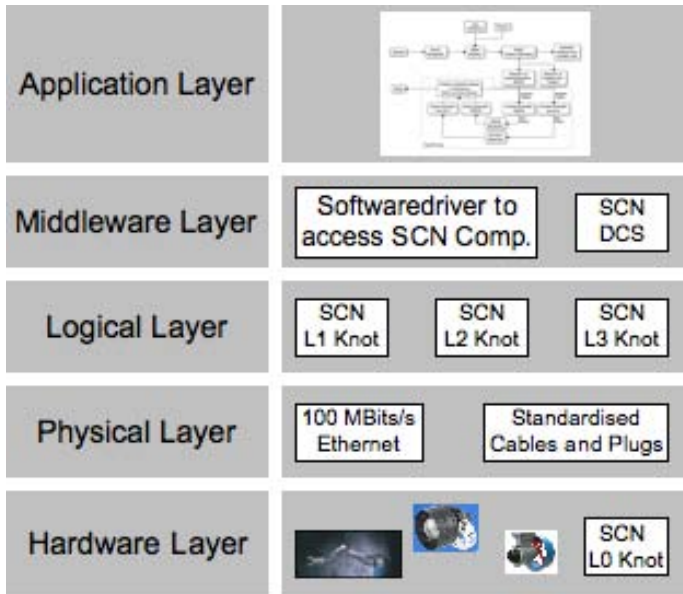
Application Layer

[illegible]

Middleware Layer

Softwaredriver to access SCN Comp.

SCN DCS

Logical Layer

SCN L1 Knot

SCN L2 Knot

SCN L3 Knot

Physical Layer

100 MBits/s Ethernet

Standardised Cables and Plugs

Hardware Layer

SCN L0 Knot